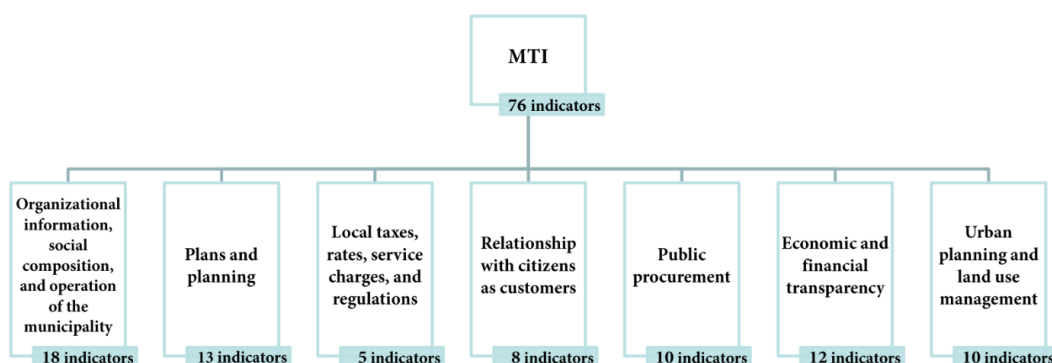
MTI

76 indicators

Organizational information, social composition, and operation of the municipality

18 indicators

Plans and planning

13 indicators

Local taxes, rates, service charges, and regulations

5 indicators

Relationship with citizens as customers

8 indicators

Public procurement

10 indicators

Economic and financial transparency

12 indicators

Urban planning and land use management

10 indicators